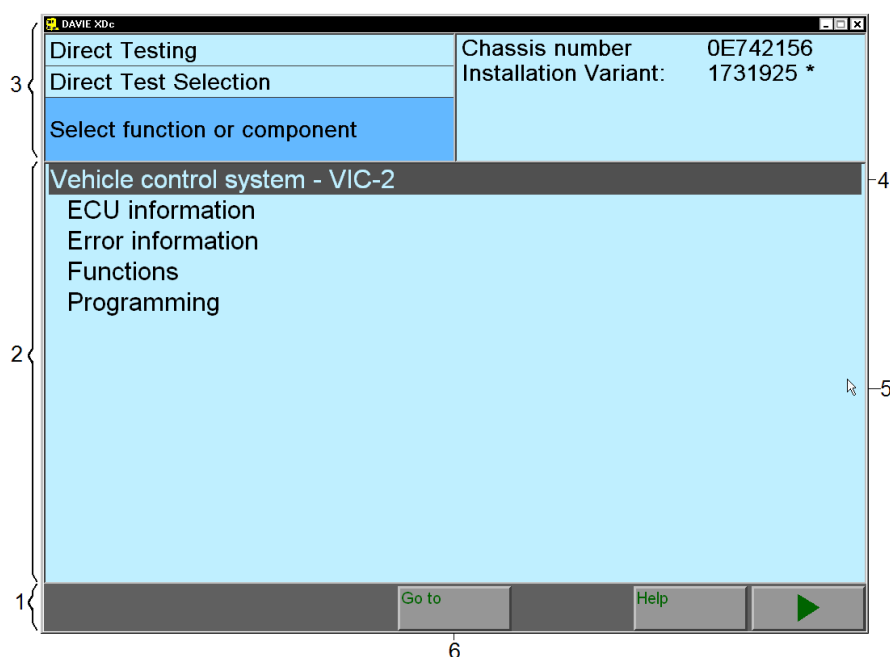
DAVIE XDc

Direct Testing

Direct Test Selection

Select function or component

Chassis number 0E742156
Installation Variant: 1731925 *

3

Vehicle control system - VIC-2

4

ECU information
Error information
Functions
Programming

2

5

1

Go to

Help

6